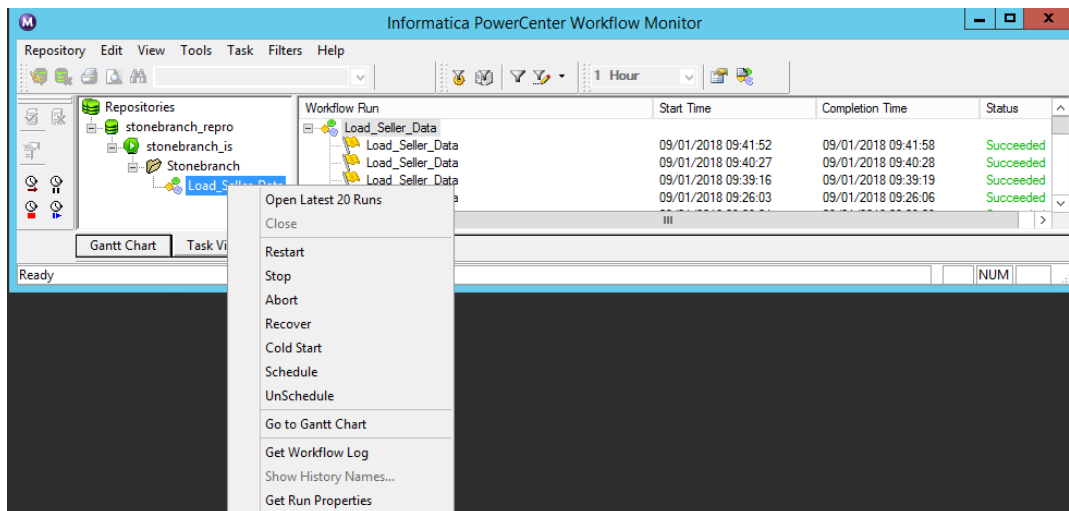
Informatica PowerCenter Workflow Monitor

Repository Edit View Tools Task Filters Help

1 Hour

Repositories
stonebranch_repro
stonebranch_is
Stonebranch
Load_Seller_Data

| Workflow Run | Start Time | Completion Time | Status |
|---|---|---|---|
| Load_Seller_Data | | | |
| Load_Seller_Data | 09/01/2018 09:41:52 | 09/01/2018 09:41:58 | Succeeded |
| Load_Seller_Data | 09/01/2018 09:40:27 | 09/01/2018 09:40:28 | Succeeded |
| Load_Seller_Data | 09/01/2018 09:39:16 | 09/01/2018 09:39:19 | Succeeded |
| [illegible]ta | 09/01/2018 09:26:03 | 09/01/2018 09:26:06 | Succeeded |

Gantt Chart Task Vi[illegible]

Ready NUM

Open Latest 20 Runs
Close
Restart
Stop
Abort
Recover
Cold Start
Schedule
UnSchedule
Go to Gantt Chart
Get Workflow Log
Show History Names...
Get Run Properties